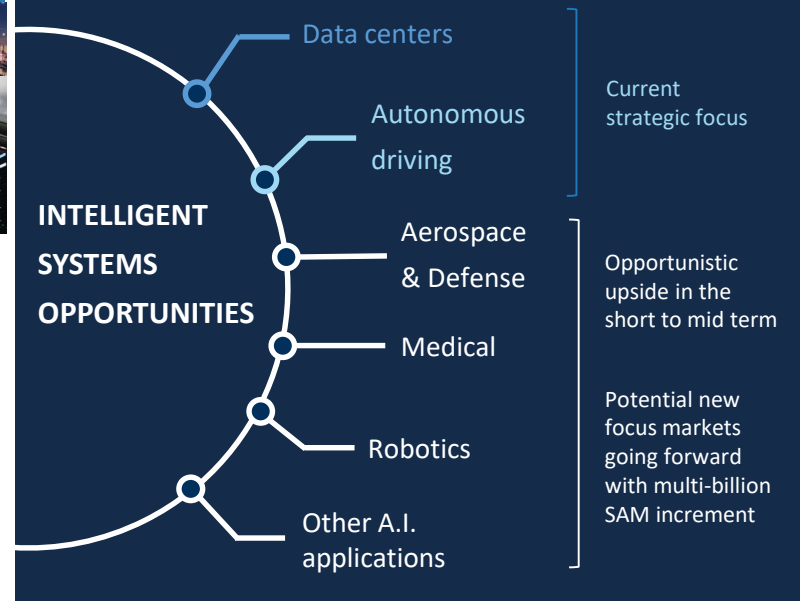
INTELLIGENT SYSTEMS OPPORTUNITIES

Data centers

Autonomous driving

Aerospace & Defense

Medical

Robotics

Other A.I. applications

Current strategic focus

Opportunistic upside in the short to mid term

Potential new focus markets going forward with multi-billion SAM increment